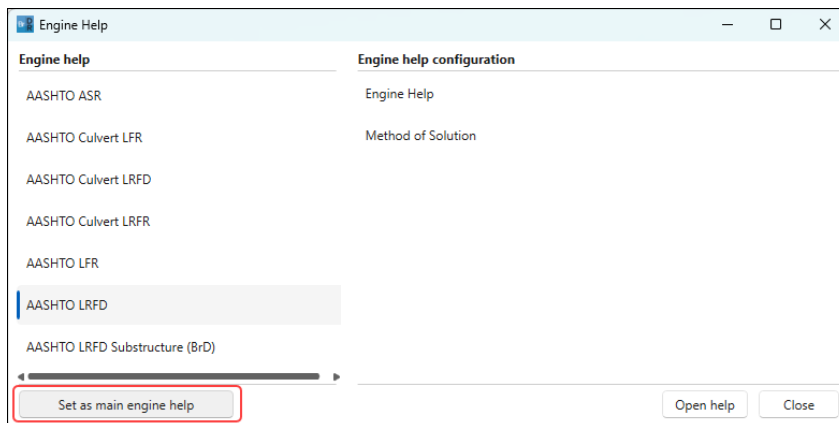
Engine Help

Engine help

AASHTO ASR

AASHTO Culvert LFR

AASHTO Culvert LRFD

AASHTO Culvert LRFR

AASHTO LFR

AASHTO LRFD

AASHTO LRFD Substructure (BrD)

Engine help configuration

Engine Help

Method of Solution

Set as main engine help

Open help

Close